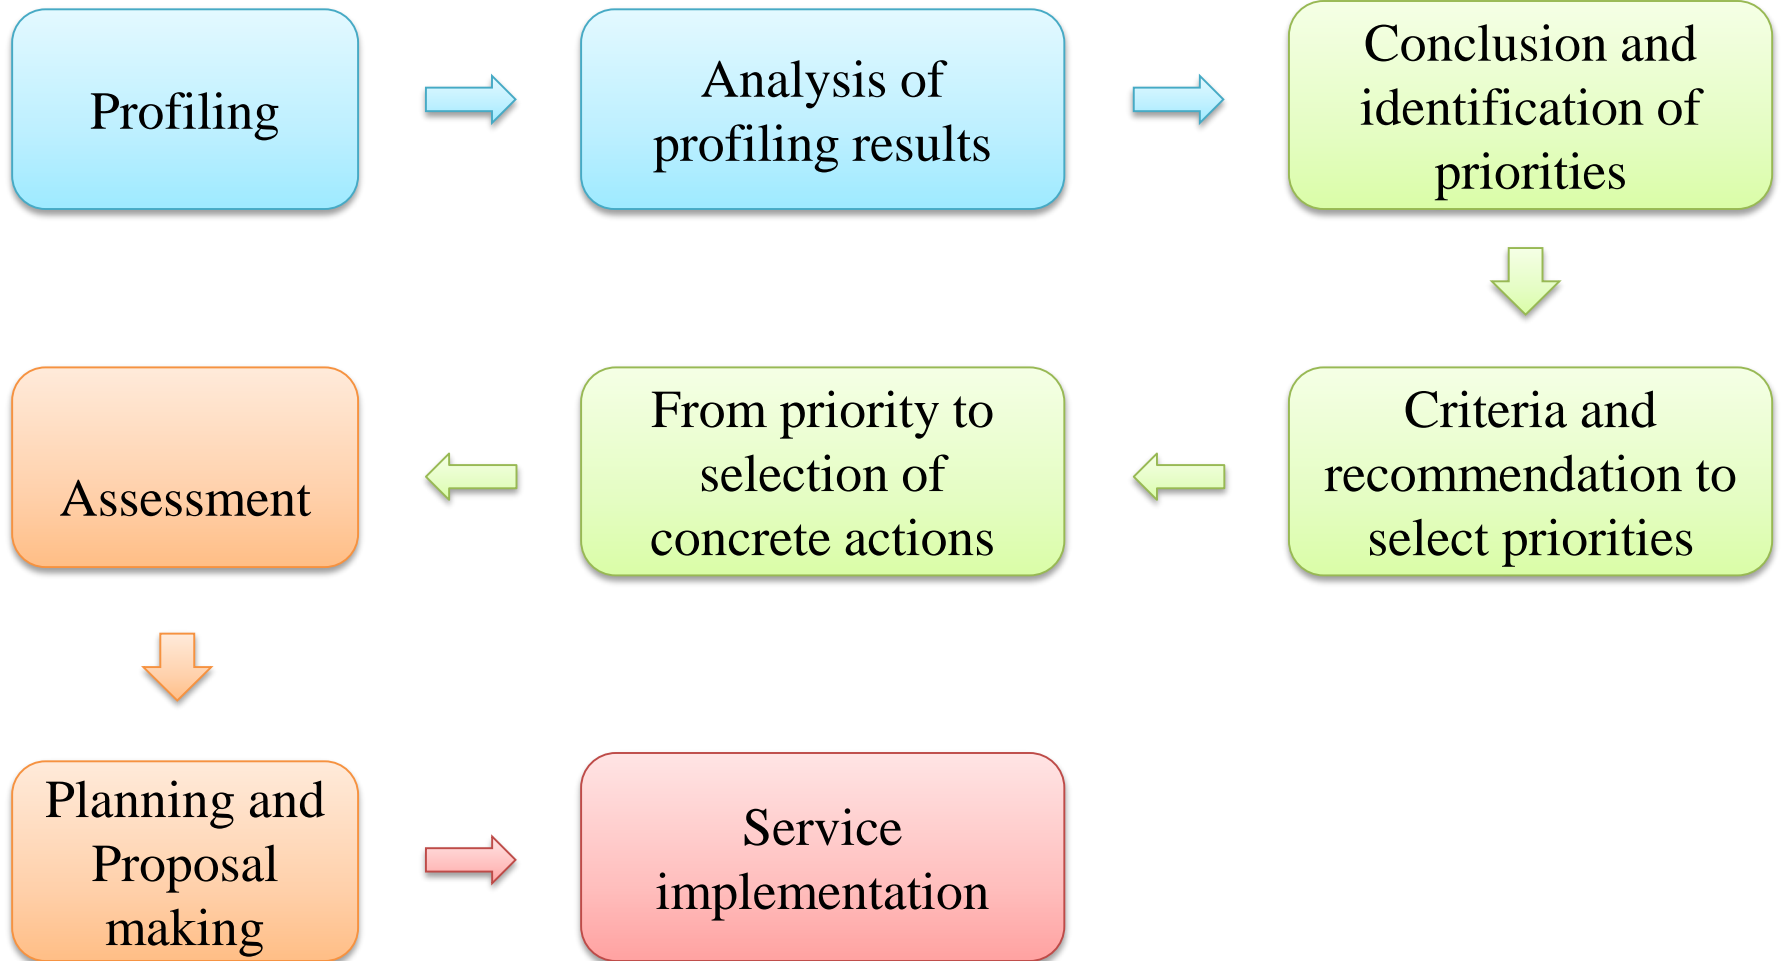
Profiling

Analysis of profiling results

Conclusion and identification of priorities

Criteria and recommendation to select priorities

From priority to selection of concrete actions

Assessment

Planning and Proposal making

Service implementation